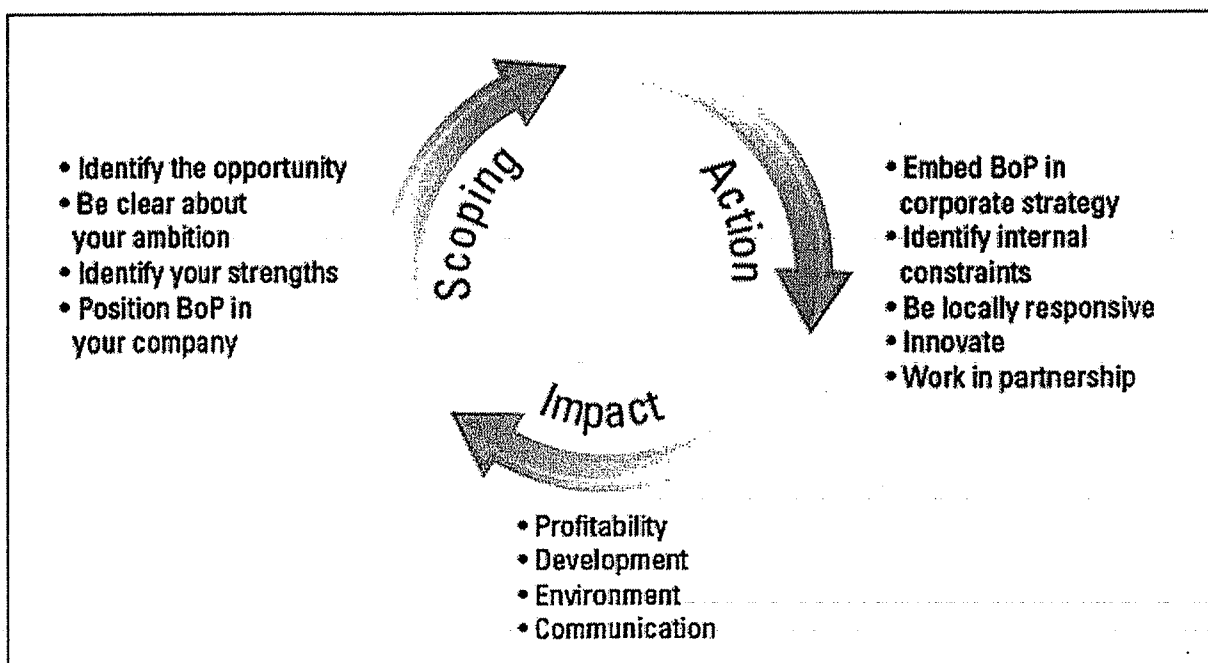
• Identify the opportunity
• Be clear about your ambition
• Identify your strengths
• Position BoP in your company

Scoping

Action

• Embed BoP in corporate strategy
• Identify internal constraints
• Be locally responsive
• Innovate
• Work in partnership

Impact

• Profitability
• Development
• Environment
• Communication